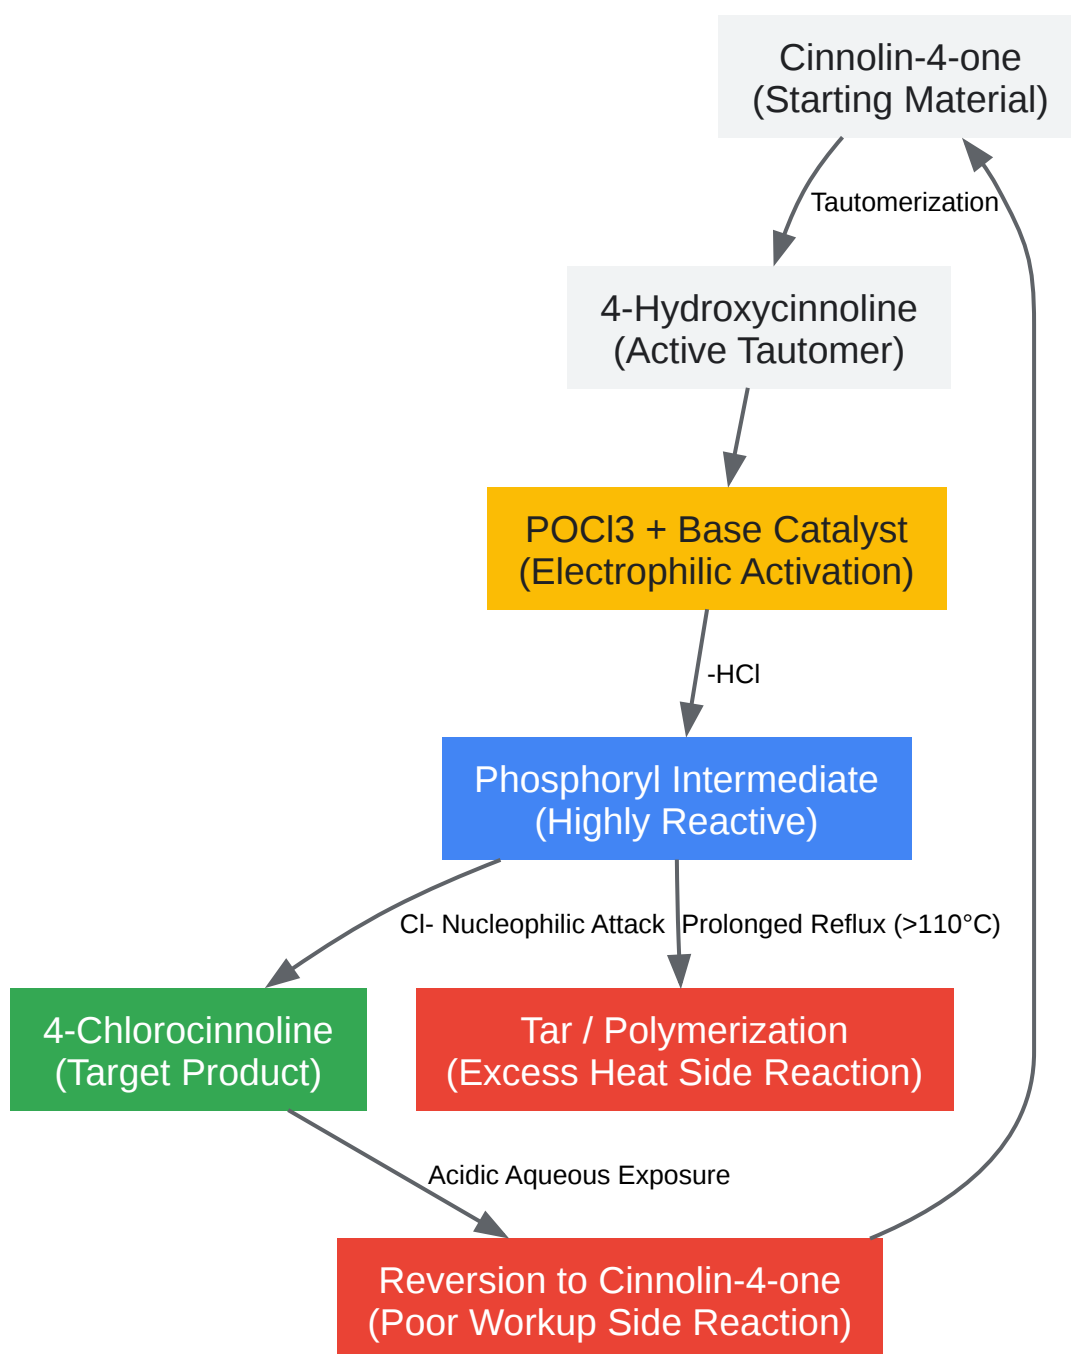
Cinnolin-4-one
(Starting Material)

Tautomerization

4-Hydroxycinnoline
(Active Tautomer)

POCl3 + Base Catalyst
(Electrophilic Activation)

-HCl

Phosphoryl Intermediate
(Highly Reactive)

Cl- Nucleophilic Attack

Prolonged Reflux (>110°C)

4-Chlorocinnoline
(Target Product)

Tar / Polymerization
(Excess Heat Side Reaction)

Acidic Aqueous Exposure

Reversion to Cinnolin-4-one
(Poor Workup Side Reaction)